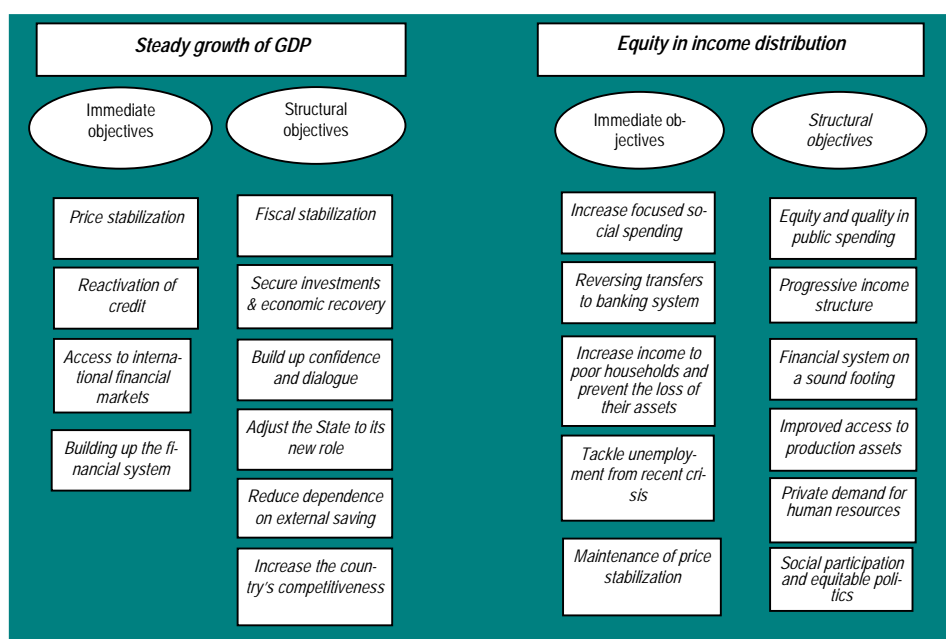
Steady growth of GDP

Immediate objectives

Structural objectives

Price stabilization

Reactivation of credit

Access to international financial markets

Building up the financial system

Fiscal stabilization

Secure investments & economic recovery

Build up confidence and dialogue

Adjust the State to its new role

Reduce dependence on external saving

Increase the country's competitiveness

Equity in income distribution

Immediate objectives

Structural objectives

Increase focused social spending

Reversing transfers to banking system

Increase income to poor households and prevent the loss of their assets

Tackle unemployment from recent crisis

Maintenance of price stabilization

Equity and quality in public spending

Progressive income structure

Financial system on a sound footing

Improved access to production assets

Private demand for human resources

Social participation and equitable politics